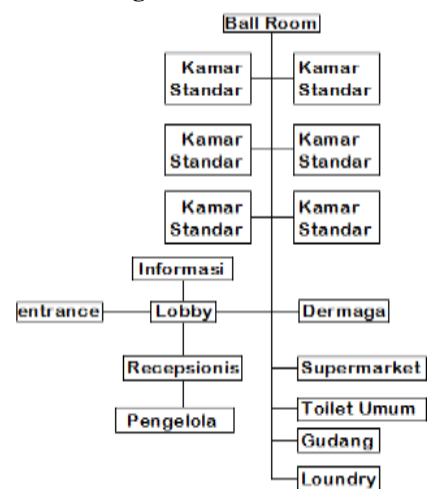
Ball Room

Kamar Standar

Kamar Standar

Kamar Standar

Kamar Standar

Kamar Standar

Kamar Standar

Informasi

entrance

Lobby

Dermaga

Recepsionis

Supermarket

Pengelola

Toilet Umum

Gudang

Loundry